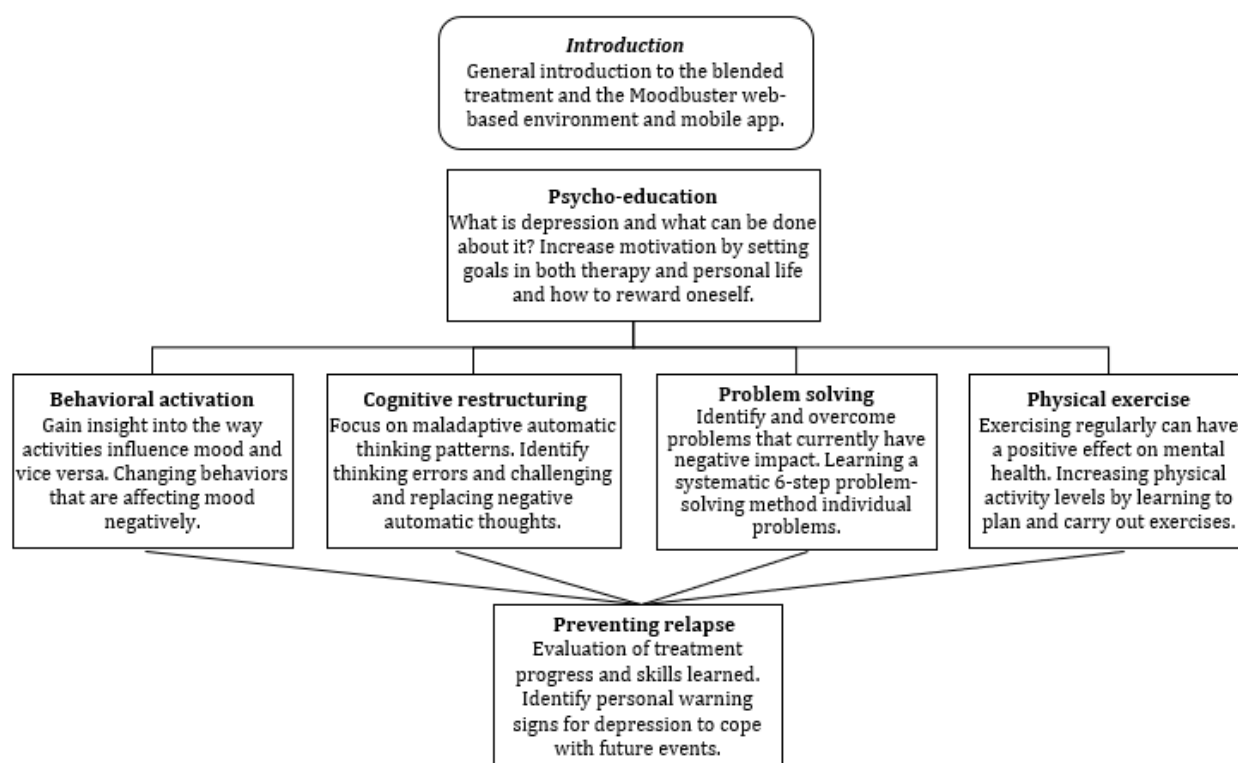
*Introduction*
General introduction to the blended treatment and the Moodbuster web-based environment and mobile app.

**Psycho-education**
What is depression and what can be done about it? Increase motivation by setting goals in both therapy and personal life and how to reward oneself.

**Behavioral activation**
Gain insight into the way activities influence mood and vice versa. Changing behaviors that are affecting mood negatively.

**Cognitive restructuring**
Focus on maladaptive automatic thinking patterns. Identify thinking errors and challenging and replacing negative automatic thoughts.

**Problem solving**
Identify and overcome problems that currently have negative impact. Learning a systematic 6-step problem-solving method individual problems.

**Physical exercise**
Exercising regularly can have a positive effect on mental health. Increasing physical activity levels by learning to plan and carry out exercises.

**Preventing relapse**
Evaluation of treatment progress and skills learned. Identify personal warning signs for depression to cope with future events.